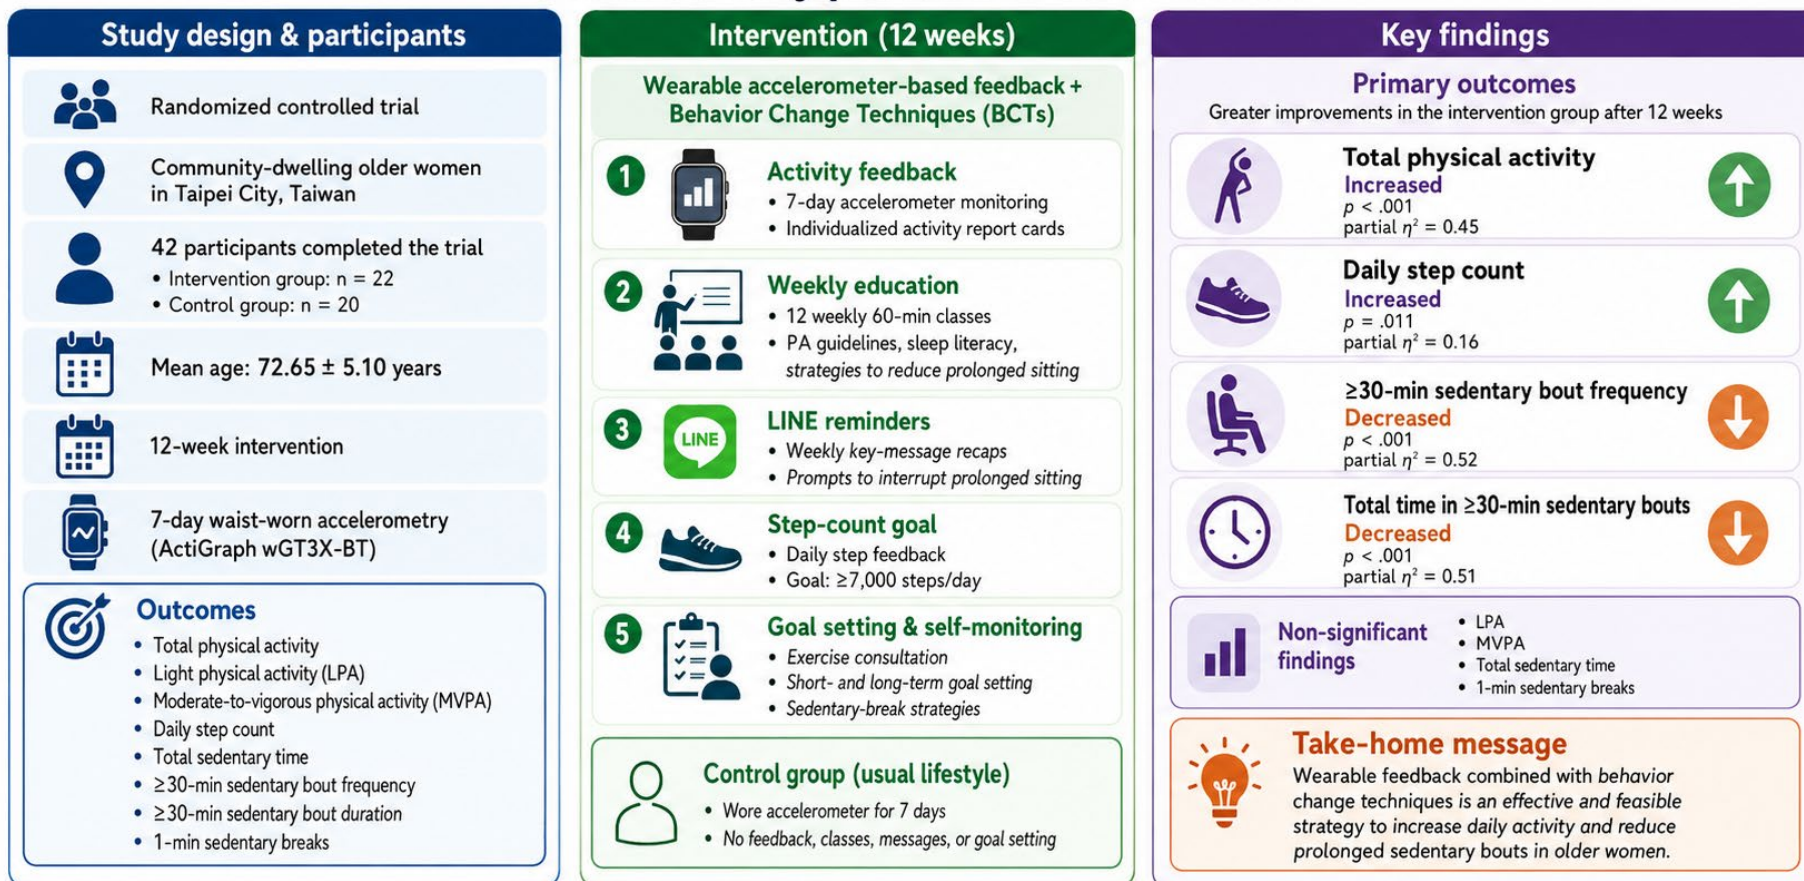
Study design & participants

Randomized controlled trial

Community-dwelling older women in Taipei City, Taiwan

42 participants completed the trial
• Intervention group: n = 22
• Control group: n = 20

Mean age: 72.65 ± 5.10 years

12-week intervention

7-day waist-worn accelerometry (ActiGraph wGT3X-BT)

Outcomes
• Total physical activity
• Light physical activity (LPA)
• Moderate-to-vigorous physical activity (MVPA)
• Daily step count
• Total sedentary time
• ≥30-min sedentary bout frequency
• ≥30-min sedentary bout duration
• 1-min sedentary breaks

Intervention (12 weeks)

Wearable accelerometer-based feedback + Behavior Change Techniques (BCTs)

1 Activity feedback
• 7-day accelerometer monitoring
• Individualized activity report cards

2 Weekly education
• 12 weekly 60-min classes
• PA guidelines, sleep literacy, strategies to reduce prolonged sitting

3 LINE LINE reminders
• Weekly key-message recaps
• Prompts to interrupt prolonged sitting

4 Step-count goal
• Daily step feedback
• Goal: ≥7,000 steps/day

5 Goal setting & self-monitoring
• Exercise consultation
• Short- and long-term goal setting
• Sedentary-break strategies

Control group (usual lifestyle)
• Wore accelerometer for 7 days
• No feedback, classes, messages, or goal setting

Key findings

Primary outcomes
Greater improvements in the intervention group after 12 weeks

Total physical activity
Increased
$p < .001$
partial $\eta^2 = 0.45$

Daily step count
Increased
$p = .011$
partial $\eta^2 = 0.16$

≥30-min sedentary bout frequency
Decreased
$p < .001$
partial $\eta^2 = 0.52$

Total time in ≥30-min sedentary bouts
Decreased
$p < .001$
partial $\eta^2 = 0.51$

Non-significant findings
• LPA
• MVPA
• Total sedentary time
• 1-min sedentary breaks

Take-home message
Wearable feedback combined with behavior change techniques is an effective and feasible strategy to increase daily activity and reduce prolonged sedentary bouts in older women.